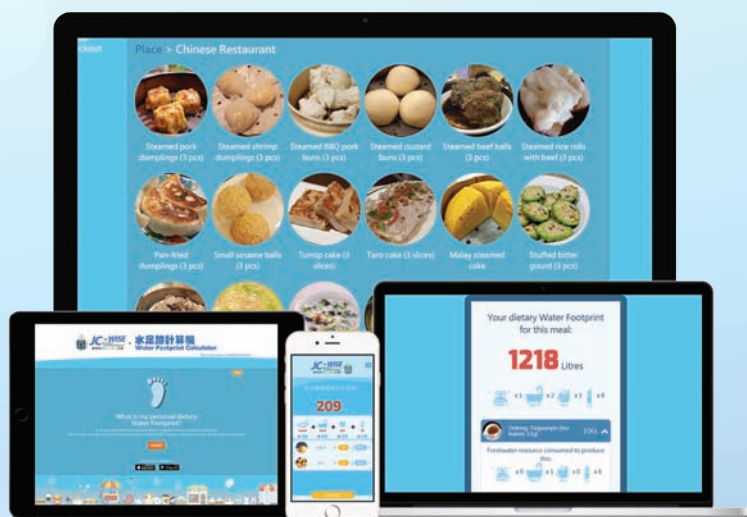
Place > Chinese Restaurant

Steamed pork dumplings (3 pcs)

Steamed shrimp dumplings (3 pcs)

Steamed BBQ pork buns (3 pcs)

Steamed custard buns (3 pcs)

Steamed beef balls (3 pcs)

Steamed rice rolls with beef (3 pcs)

Pan-fried dumplings (3 pcs)

Small sesame balls (3 pcs)

Turnip cake (3 slices)

Taro cake (3 slices)

Malay steamed cake

Stuffed bitter gourd (3 pcs)

JC WISE 水足跡計算機 Water Footprint Calculator

What is my personal dietary Water Footprint?

JC WISE

209

Your dietary Water Footprint for this meal:

1218 Litres

x1 x2 x1 x4

Oolong Tieguanyin (tea leaves: 12g) 106L

Freshwater resource consumed to produce this:

x0 x0 x0 x0